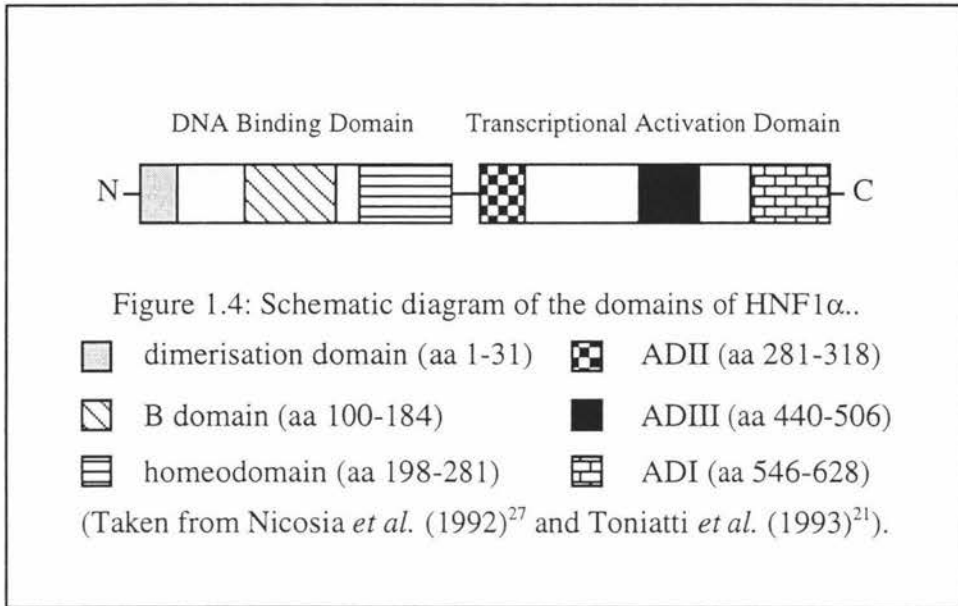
DNA Binding Domain Transcriptional Activation Domain

N– –C

Figure 1.4: Schematic diagram of the domains of HNF1$\alpha$..

dimerisation domain (aa 1-31)

ADII (aa 281-318)

B domain (aa 100-184)

ADIII (aa 440-506)

homeodomain (aa 198-281)

ADI (aa 546-628)

(Taken from Nicosia *et al.* (1992)$^{27}$ and Toniatti *et al.* (1993)$^{21}$).